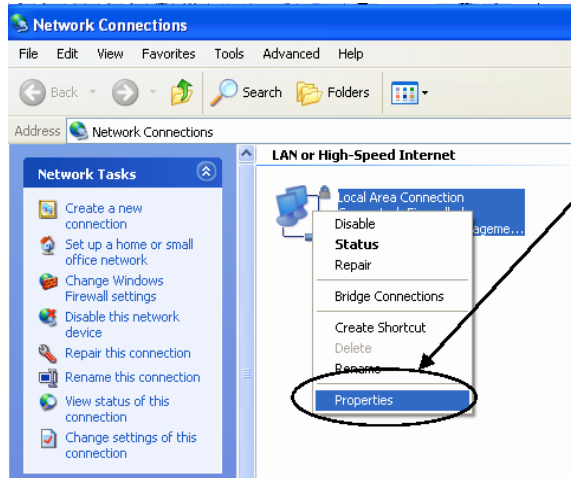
Network Connections

File Edit View Favorites Tools Advanced Help

Back Search Folders

Address Network Connections

Network Tasks

Create a new connection

Set up a home or small office network

Change Windows Firewall settings

Disable this network device

Repair this connection

Rename this connection

View status of this connection

Change settings of this connection

LAN or High-Speed Internet

Local Area Connection

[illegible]ageme...

Disable
Status
Repair

Bridge Connections

Create Shortcut
Delete
Rename

Properties